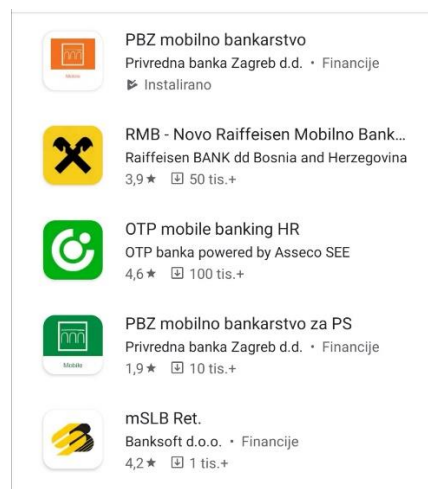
PBZ mobilno bankarstvo
Privredna banka Zagreb d.d. • Financije
Instalirano

RMB - Novo Raiffeisen Mobilno Bank...
Raiffeisen BANK dd Bosnia and Herzegovina
3,9★ 50 tis.+

OTP mobile banking HR
OTP banka powered by Asseco SEE
4,6★ 100 tis.+

PBZ mobilno bankarstvo za PS
Privredna banka Zagreb d.d. • Financije
1,9★ 10 tis.+

mSLB Ret.
Banksoft d.o.o. • Financije
4,2★ 1 tis.+